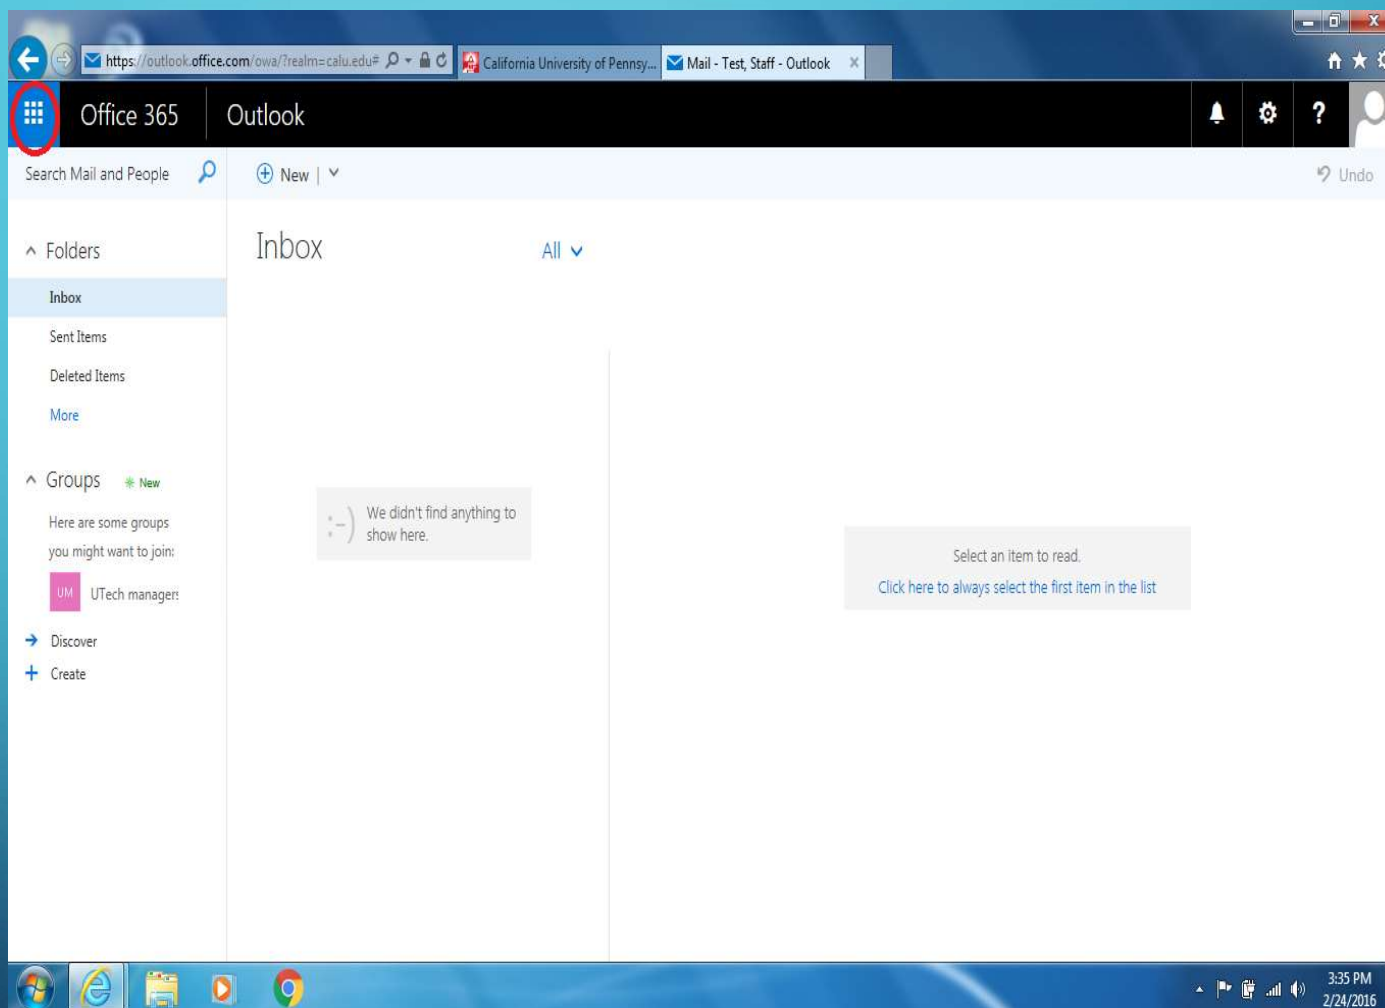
https://outlook.office.com/owa/?realm=calu.edu#
California University of Pennsy...
Mail - Test, Staff - Outlook

Office 365
Outlook

Search Mail and People
New |
Undo

Folders
Inbox
Sent Items
Deleted Items
More

Groups New
Here are some groups you might want to join:
UM UTech managers
Discover
Create

Inbox
All

:-) We didn't find anything to show here.

Select an item to read.
Click here to always select the first item in the list

3:35 PM
2/24/2016